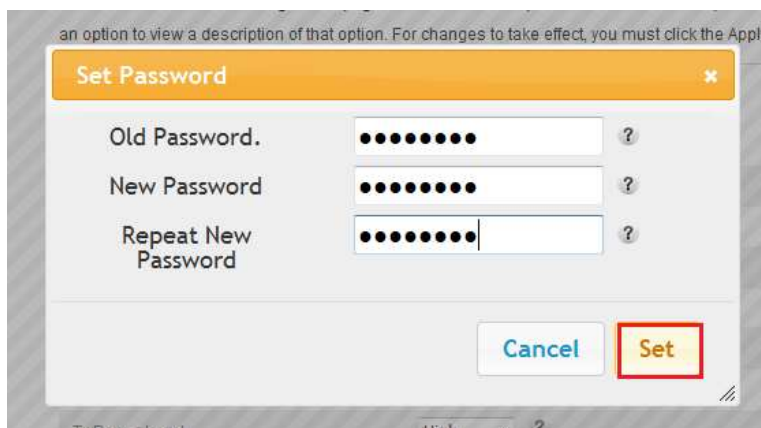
an option to view a description of that option. For changes to take effect, you must click the Appl

Set Password ×

Old Password. •••••••• ?

New Password •••••••• ?

Repeat New Password •••••••• ?

Cancel Set